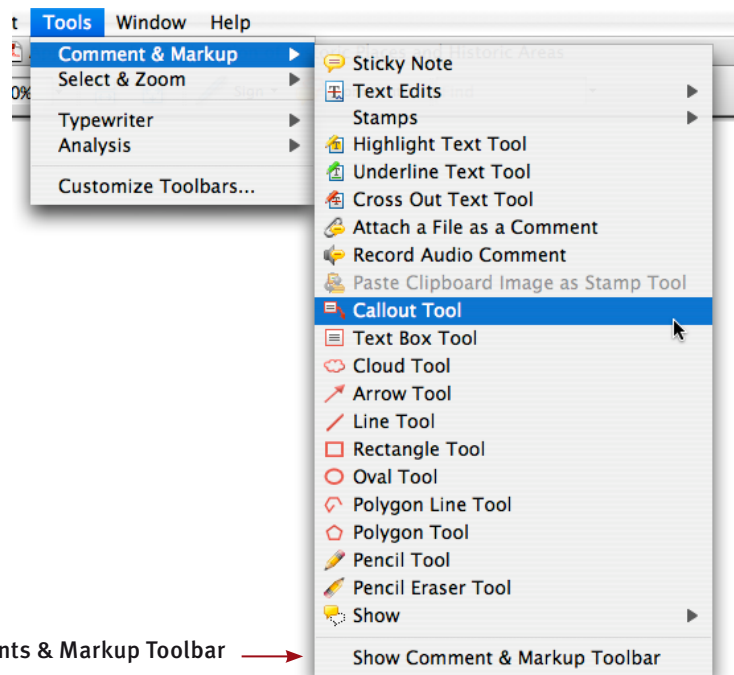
t Tools Window Help

Comment & Markup
Select & Zoom

Typewriter
Analysis

Customize Toolbars...

Sticky Note
Text Edits
Stamps
Highlight Text Tool
Underline Text Tool
Cross Out Text Tool
Attach a File as a Comment
Record Audio Comment
Paste Clipboard Image as Stamp Tool
Callout Tool
Text Box Tool
Cloud Tool
Arrow Tool
Line Tool
Rectangle Tool
Oval Tool
Polygon Line Tool
Polygon Tool
Pencil Tool
Pencil Eraser Tool
Show
Show Comment & Markup Toolbar

nts & Markup Toolbar